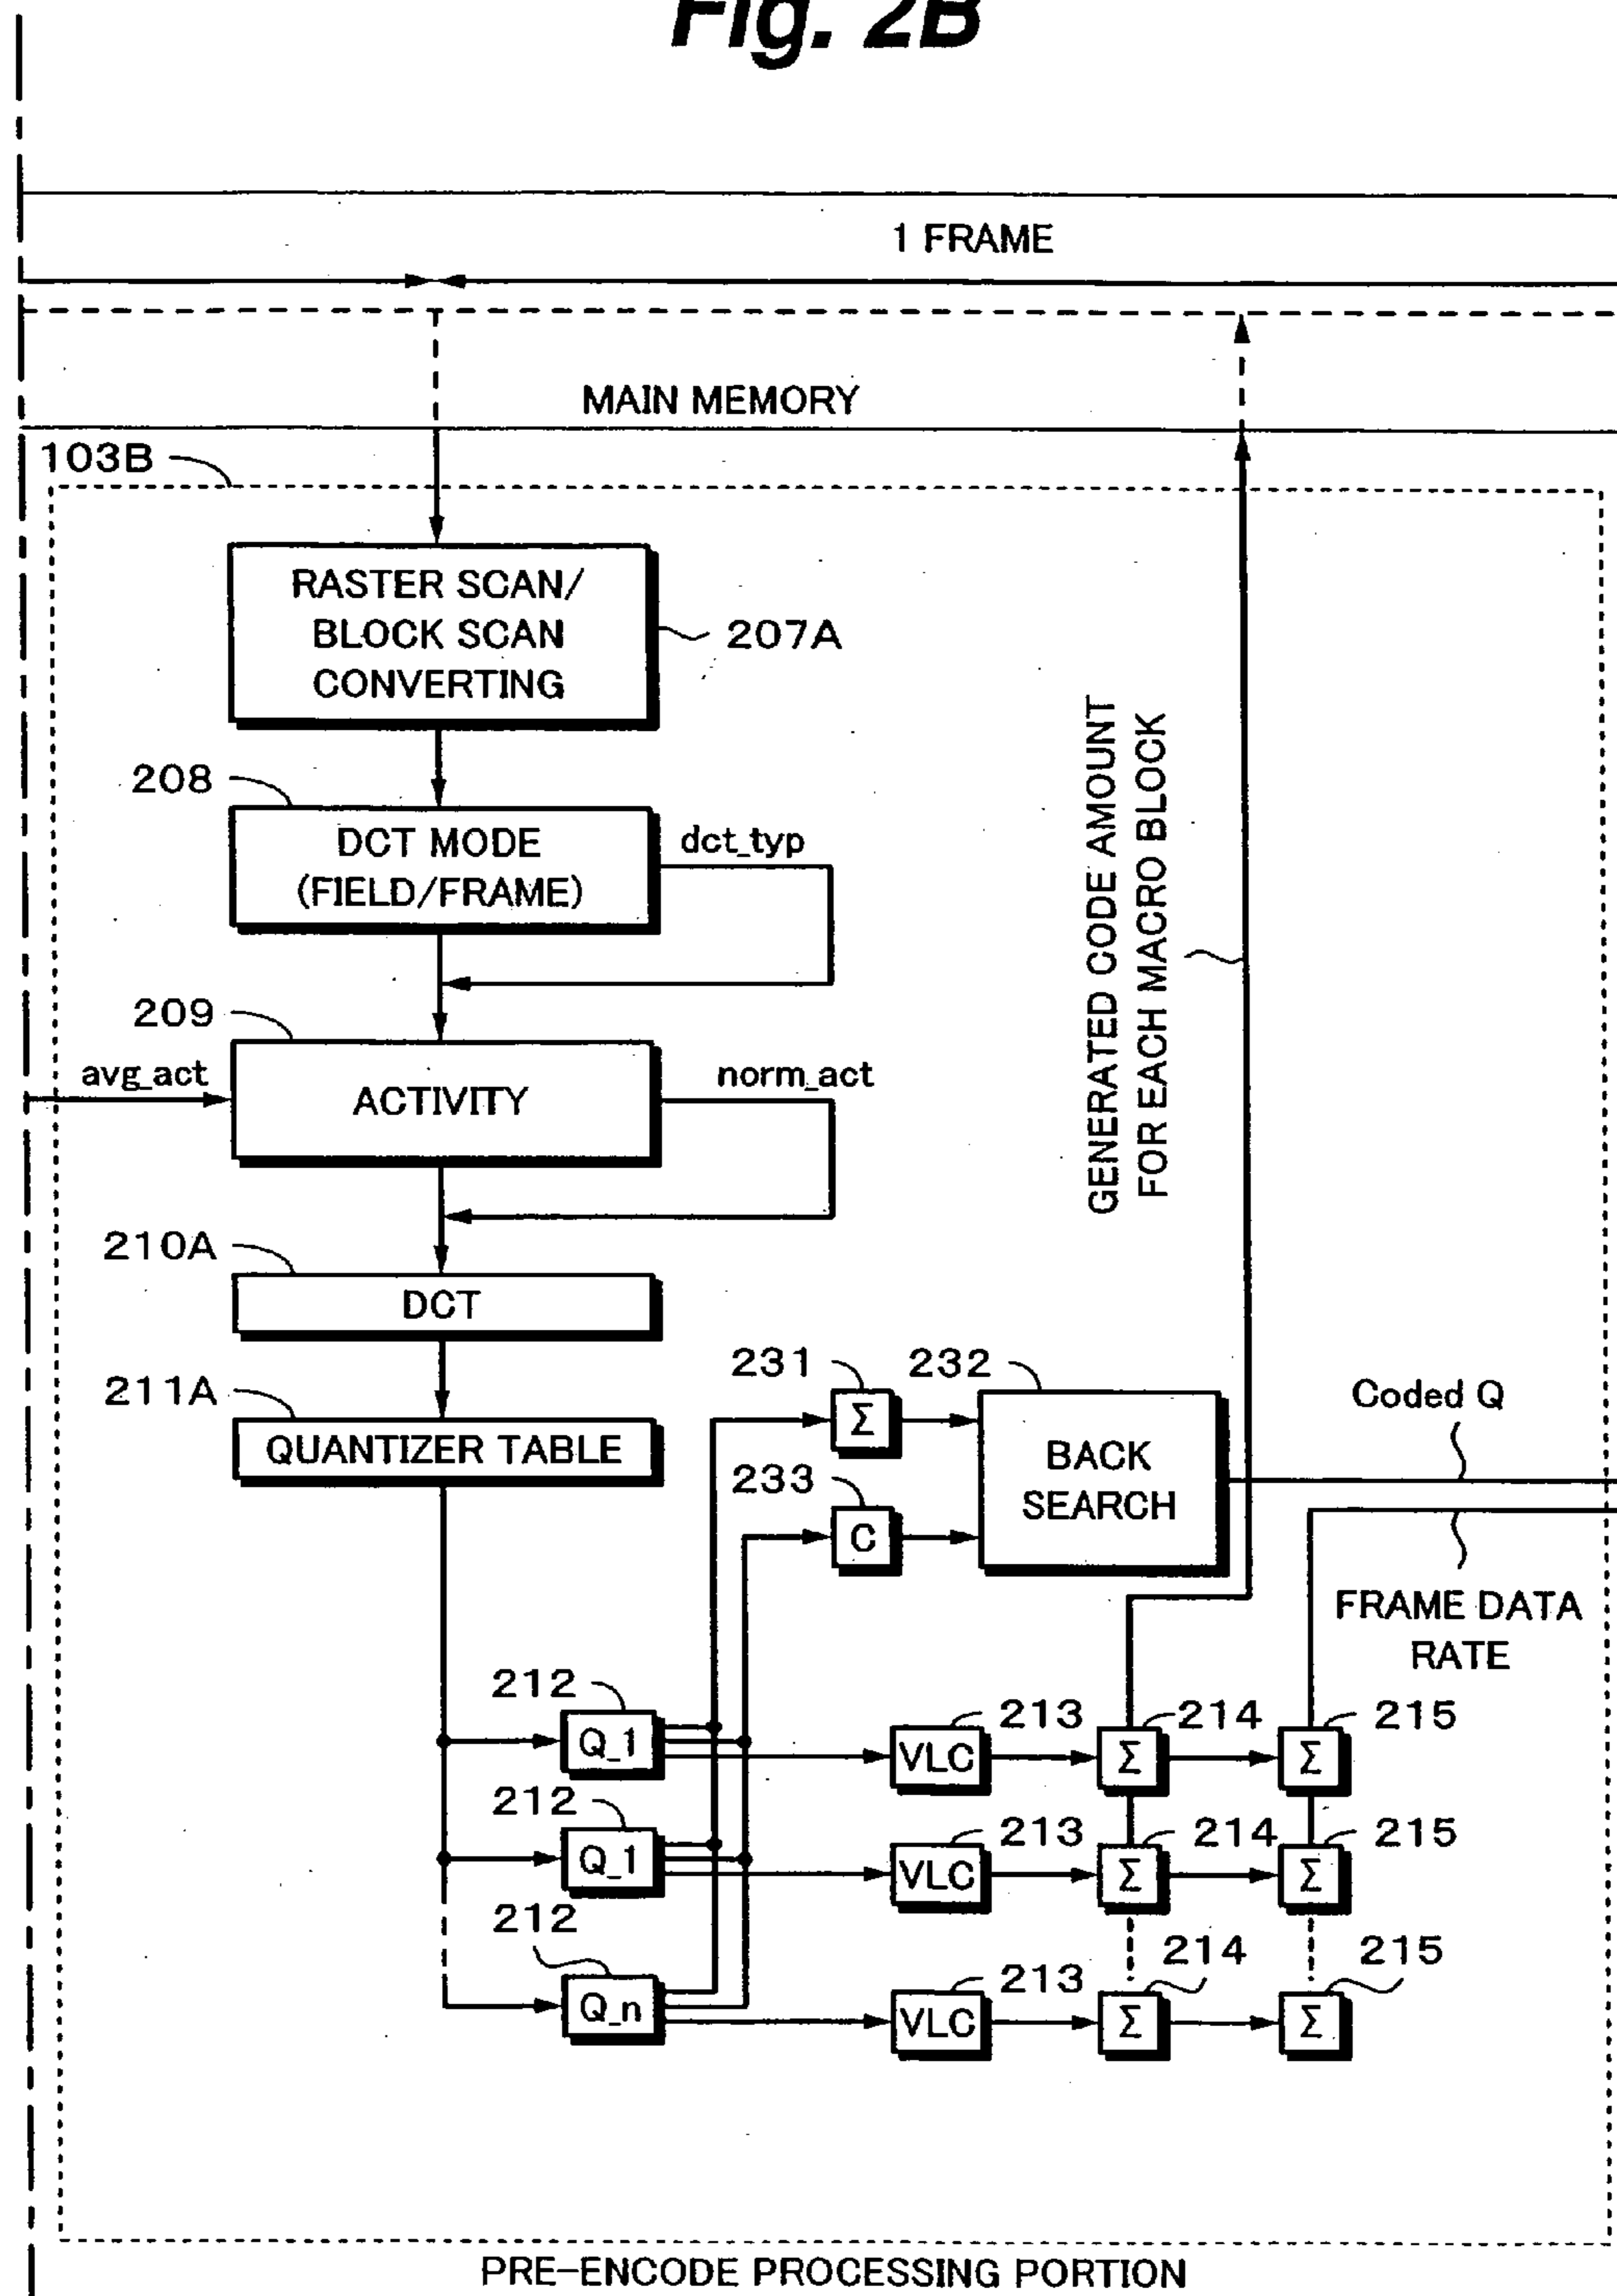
Fig. 2B

1 FRAME

MAIN MEMORY

103B

RASTER SCAN/ BLOCK SCAN CONVERTING

207A

208

DCT MODE (FIELD/FRAME)

dct_typ

209

avg_act

ACTIVITY

norm_act

210A

DCT

211A

QUANTIZER TABLE

GENERATED CODE AMOUNT FOR EACH MACRO BLOCK

231

$\Sigma$

232

BACK SEARCH

233

C

Coded Q

FRAME DATA RATE

212

Q_1

212

Q_1

212

Q_n

VLC

213

VLC

213

VLC

213

$\Sigma$

214

$\Sigma$

214

$\Sigma$

214

$\Sigma$

215

$\Sigma$

215

$\Sigma$

215

PRE-ENCODE PROCESSING PORTION